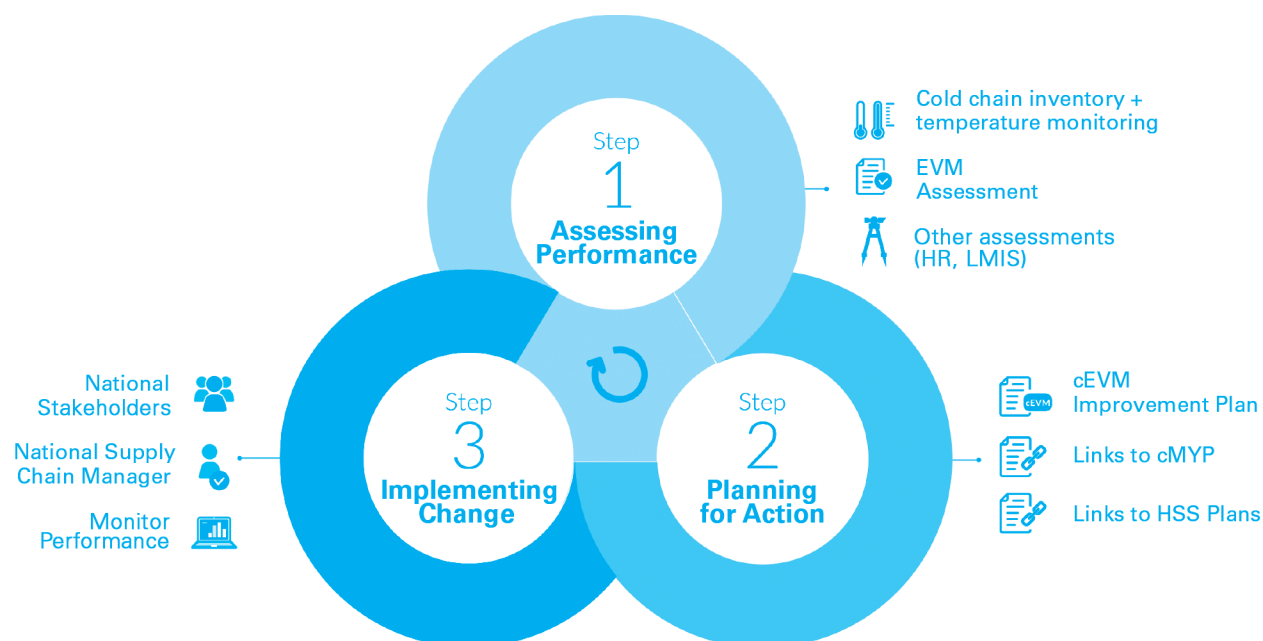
Step
1
Assessing Performance

Cold chain inventory + temperature monitoring

EVM Assessment

Other assessments (HR, LMIS)

National Stakeholders

National Supply Chain Manager

Monitor Performance

Step
3
Implementing Change

Step
2
Planning for Action

cEVM Improvement Plan

Links to cMYP

Links to HSS Plans